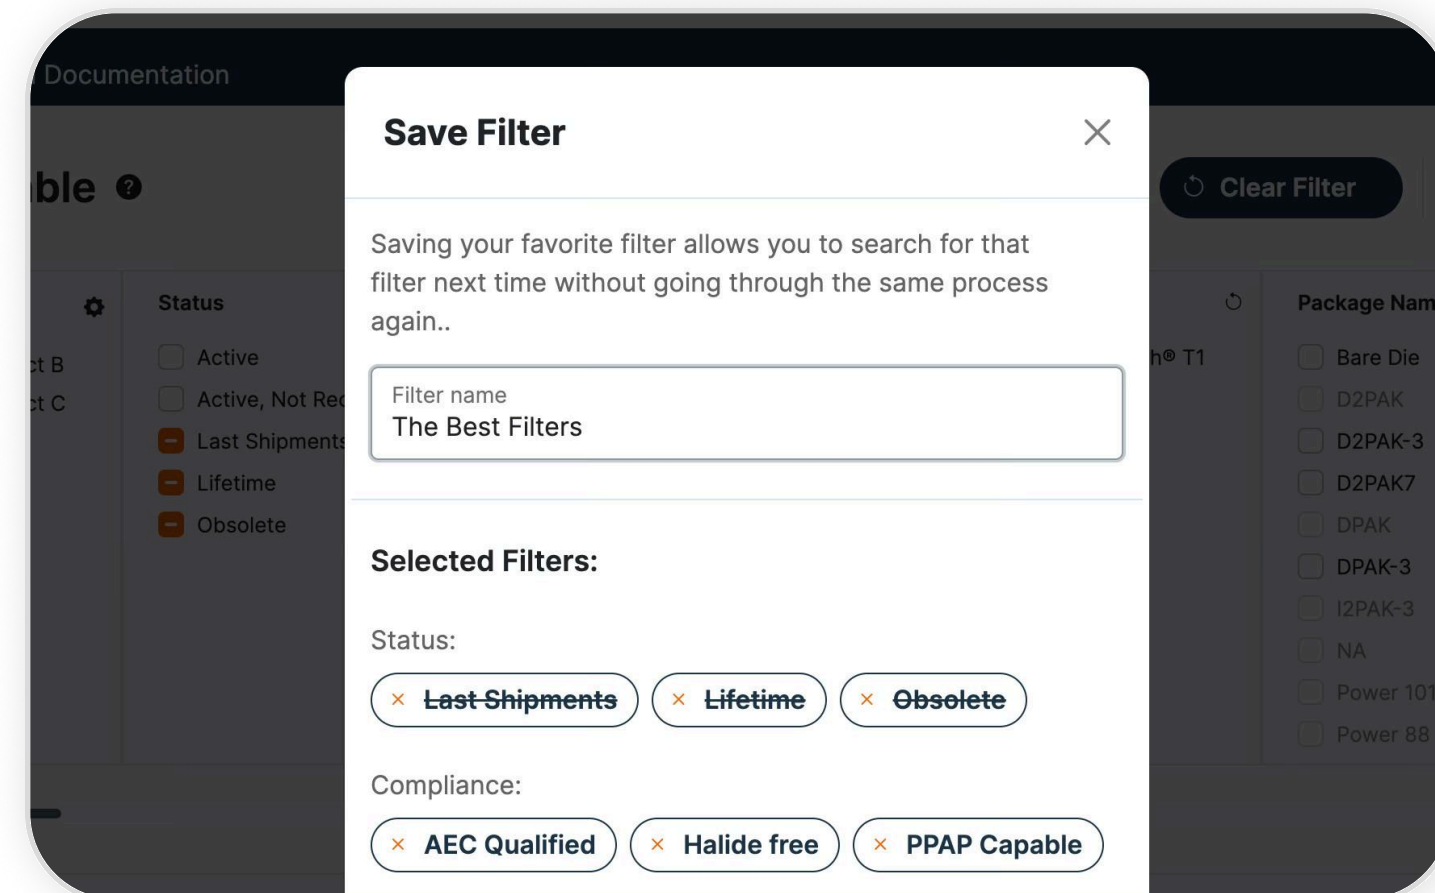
Documentation

ble

Status

Active

Active, Not Rec

Last Shipments

Lifetime

Obsolete

ct B

ct C

Save Filter

Saving your favorite filter allows you to search for that filter next time without going through the same process again..

Filter name

The Best Filters

Selected Filters:

Status:

× ~~Last Shipments~~ × ~~Lifetime~~ × ~~Obsolete~~

Compliance:

× AEC Qualified × Halide free × PPAP Capable

Clear Filter

h® T1

Package Nam

Bare Die

D2PAK

D2PAK-3

D2PAK7

DPAK

DPAK-3

I2PAK-3

NA

Power 101

Power 88